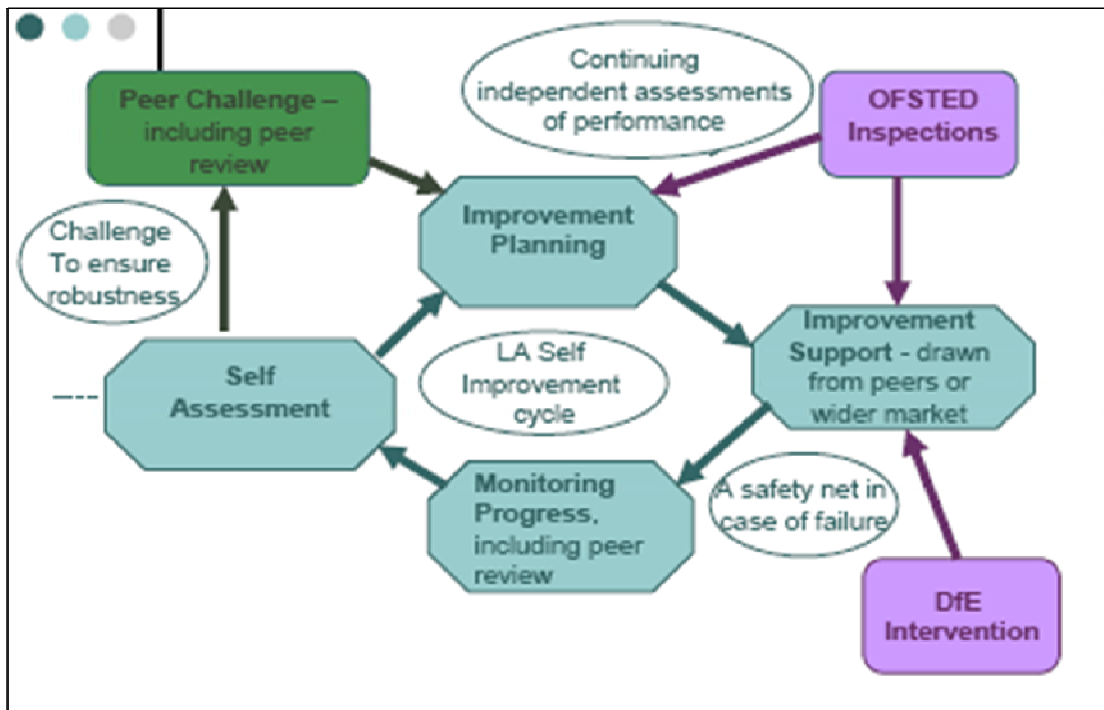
Peer Challenge – including peer review

Continuing independent assessments of performance

OFSTED Inspections

Challenge To ensure robustness

Improvement Planning

Improvement Support - drawn from peers or wider market

Self Assessment

LA Self Improvement cycle

Monitoring Progress, including peer review

A safety net in case of failure

DfE Intervention